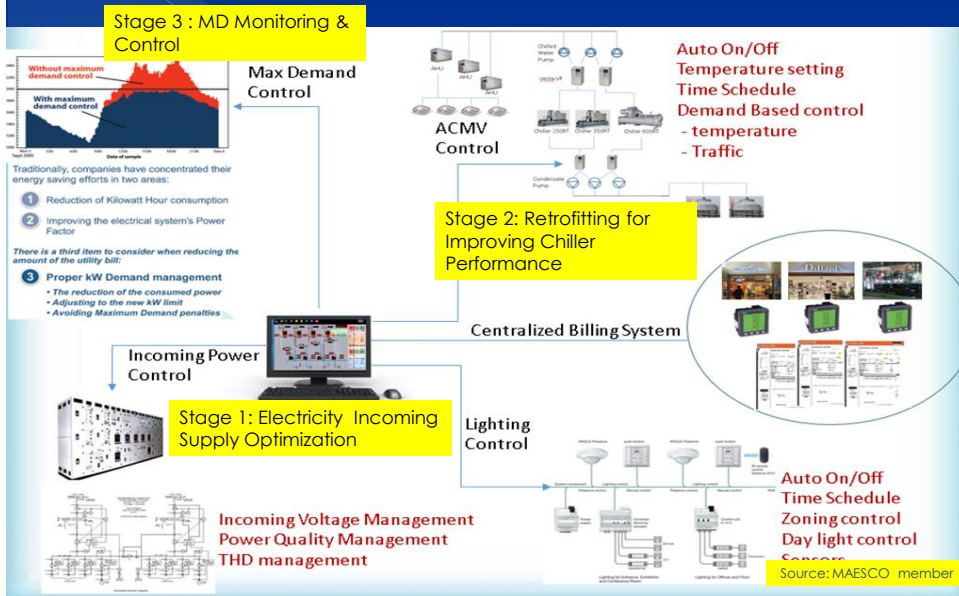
Stage 3 : MD Monitoring & Control

Without maximum demand control

With maximum demand control

Date of sample

Max Demand Control

Traditionally, companies have concentrated their energy saving efforts in two areas:

1 Reduction of Kilowatt Hour consumption

2 Improving the electrical system's Power Factor

There is a third item to consider when reducing the amount of the utility bill:

3 Proper kW Demand management

• The reduction of the consumed power
• Adjusting to the new kW limit
• Avoiding Maximum Demand penalties

AHU

AHU

AHU

Chilled Water Pump

ACMV Control

Chiller 250RT

Chiller 350RT

Chiller 600RT

Condensate Pump

Auto On/Off
Temperature setting
Time Schedule
Demand Based control
- temperature
- Traffic

Stage 2: Retrofitting for Improving Chiller Performance

Centralized Billing System

Incoming Power Control

Stage 1: Electricity Incoming Supply Optimization

Lighting Control

Auto On/Off
Time Schedule
Zoning control
Day light control
Sensors

Incoming Voltage Management
Power Quality Management
THD management

Source: MAESCO member